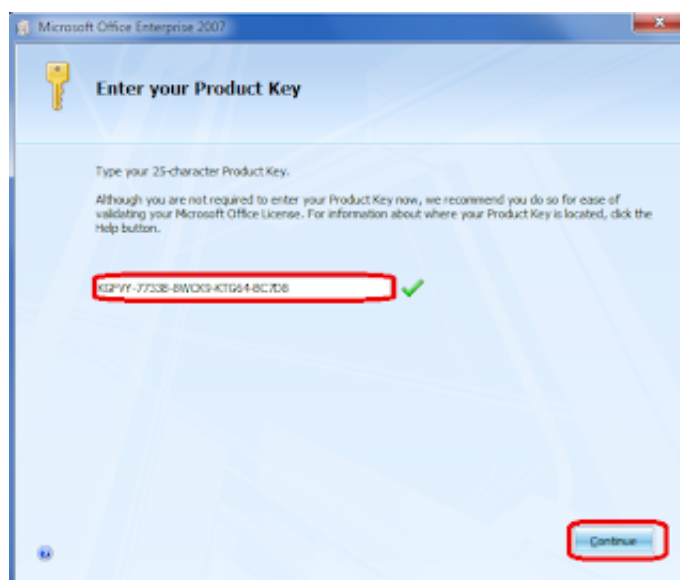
Microsoft Office Enterprise 2007

Enter your Product Key

Type your 25-character Product Key.

Although you are not required to enter your Product Key now, we recommend you do so for ease of validating your Microsoft Office License. For information about where your Product Key is located, click the Help button.

KGPVY-7733B-8WCK9-KTG64-BC7D8

Continue